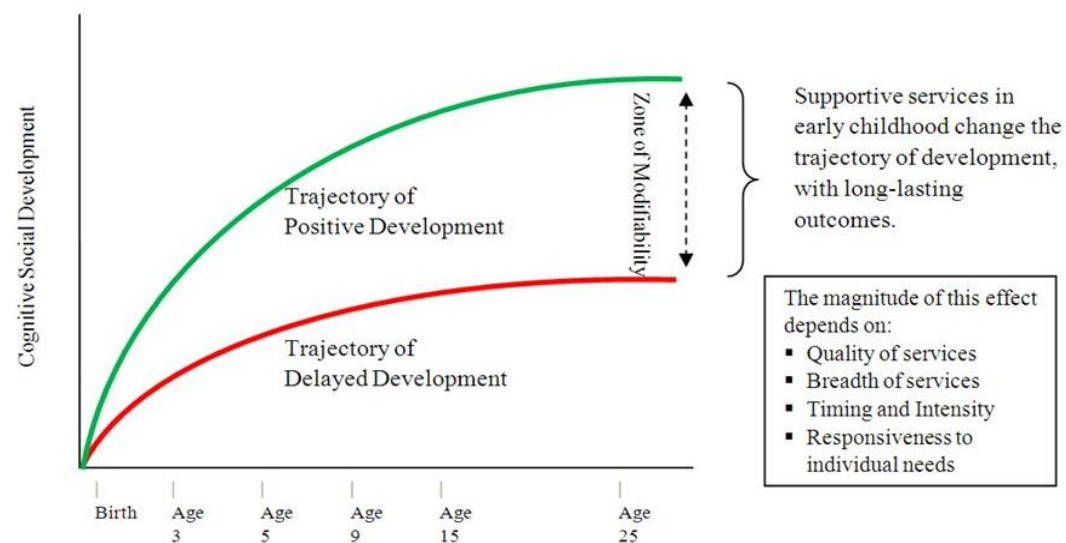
Cognitive Social Development

Trajectory of Positive Development

Zone of Modifiability

Trajectory of Delayed Development

Supportive services in early childhood change the trajectory of development, with long-lasting outcomes.

The magnitude of this effect depends on:
▪ Quality of services
▪ Breadth of services
▪ Timing and Intensity
▪ Responsiveness to individual needs

Birth
Age 3
Age 5
Age 9
Age 15
Age 25